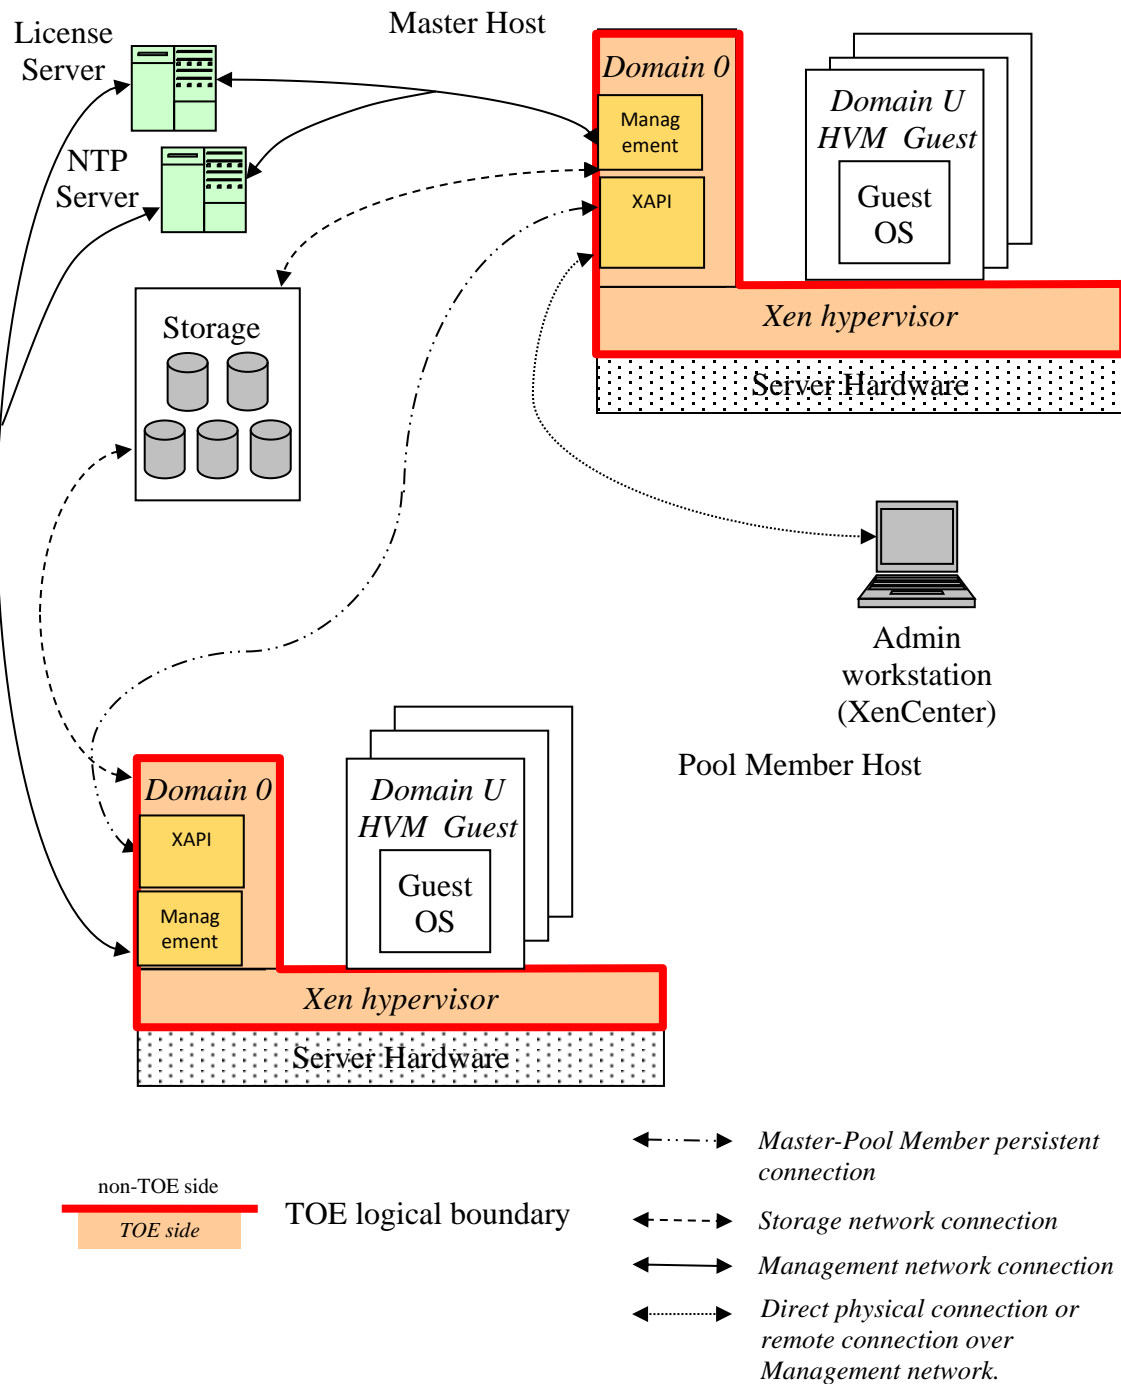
License Server

Master Host

Domain 0

Manag ement

XAPI

Domain U HVM Guest

Guest OS

Xen hypervisor

Server Hardware

NTP Server

Storage

Admin workstation (XenCenter)

Pool Member Host

Domain 0

XAPI

Manag ement

Domain U HVM Guest

Guest OS

Xen hypervisor

Server Hardware

non-TOE side

TOE side

TOE logical boundary

Master-Pool Member persistent connection

Storage network connection

Management network connection

Direct physical connection or remote connection over Management network.